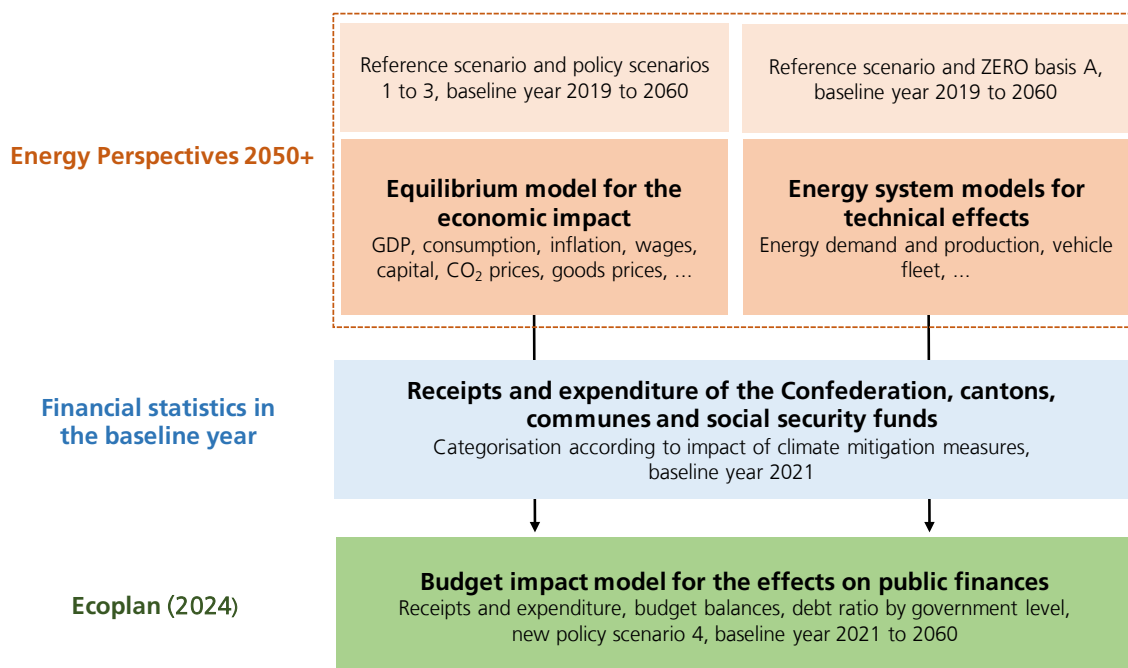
Energy Perspectives 2050+

Reference scenario and policy scenarios 1 to 3, baseline year 2019 to 2060

Equilibrium model for the economic impact
GDP, consumption, inflation, wages, capital, $CO_2$ prices, goods prices, ...

Reference scenario and ZERO basis A, baseline year 2019 to 2060

Energy system models for technical effects
Energy demand and production, vehicle fleet, ...

Financial statistics in the baseline year

Receipts and expenditure of the Confederation, cantons, communes and social security funds
Categorisation according to impact of climate mitigation measures, baseline year 2021

Ecoplan (2024)

Budget impact model for the effects on public finances
Receipts and expenditure, budget balances, debt ratio by government level, new policy scenario 4, baseline year 2021 to 2060